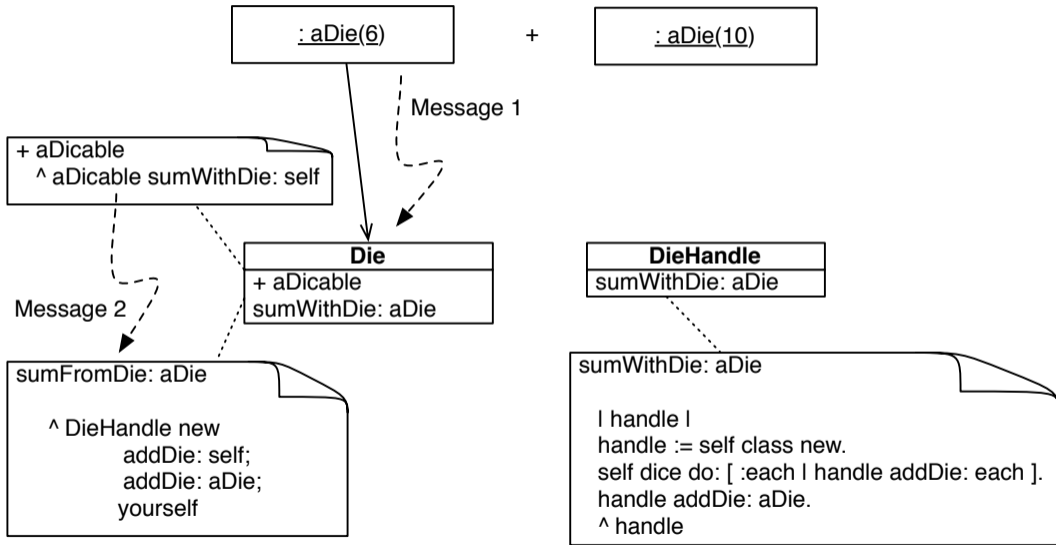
: aDie(6)

+

: aDie(10)

Message 1

+ aDicable
^ aDicable sumWithDie: self

Die
+ aDicable
sumWithDie: aDie

DieHandle
sumWithDie: aDie

Message 2

sumFromDie: aDie

^ DieHandle new
addDie: self;
addDie: aDie;
yourself

sumWithDie: aDie

| handle |
handle := self class new.
self dice do: [ :each | handle addDie: each ].
handle addDie: aDie.
^ handle